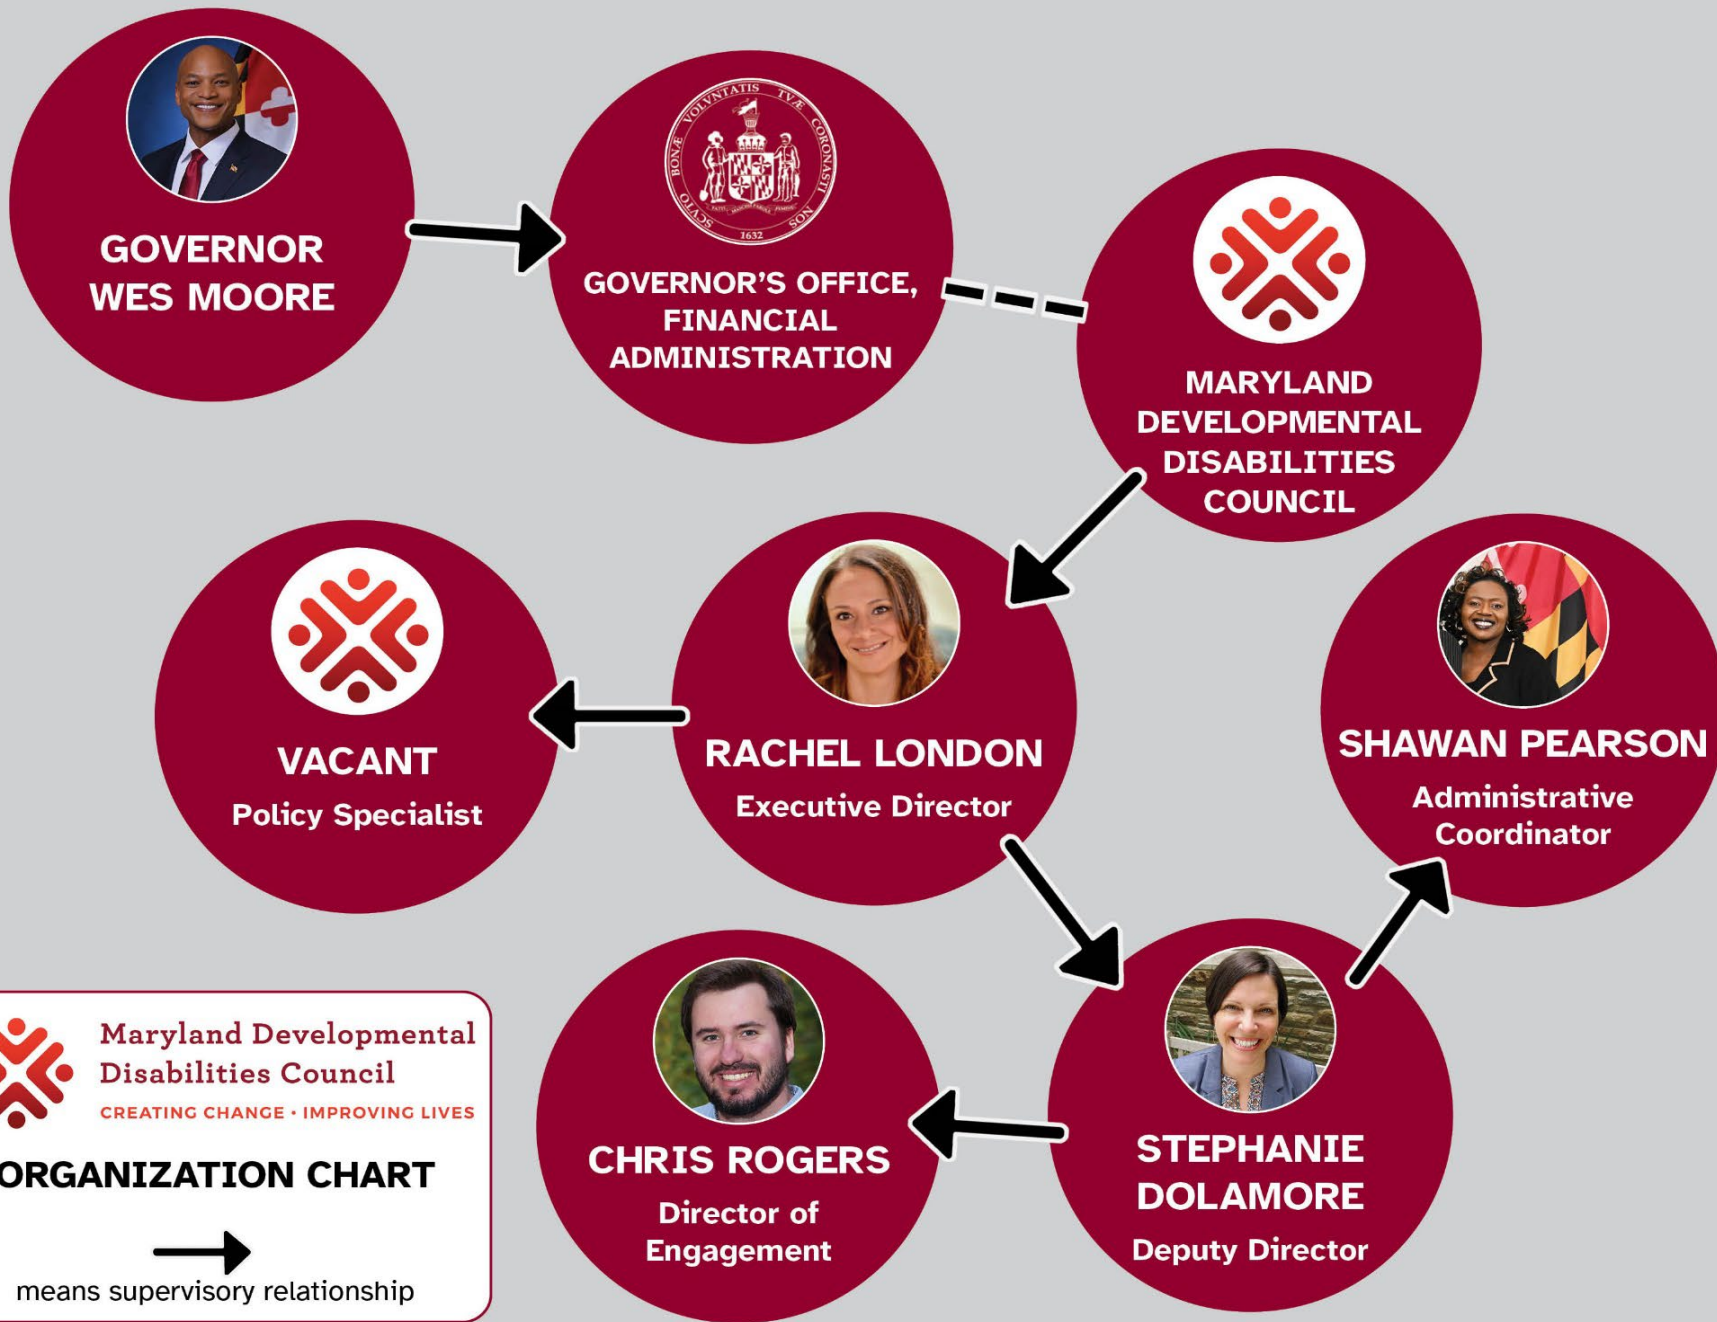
GOVERNOR WES MOORE

SCVTO BONÆ VOLVNTATIS TVÆ CORONASTI NOS 1632

GOVERNOR'S OFFICE, FINANCIAL ADMINISTRATION

MARYLAND DEVELOPMENTAL DISABILITIES COUNCIL

VACANT
Policy Specialist

RACHEL LONDON
Executive Director

SHAWAN PEARSON
Administrative Coordinator

CHRIS ROGERS
Director of Engagement

STEPHANIE DOLAMORE
Deputy Director

Maryland Developmental Disabilities Council
CREATING CHANGE • IMPROVING LIVES

ORGANIZATION CHART

means supervisory relationship